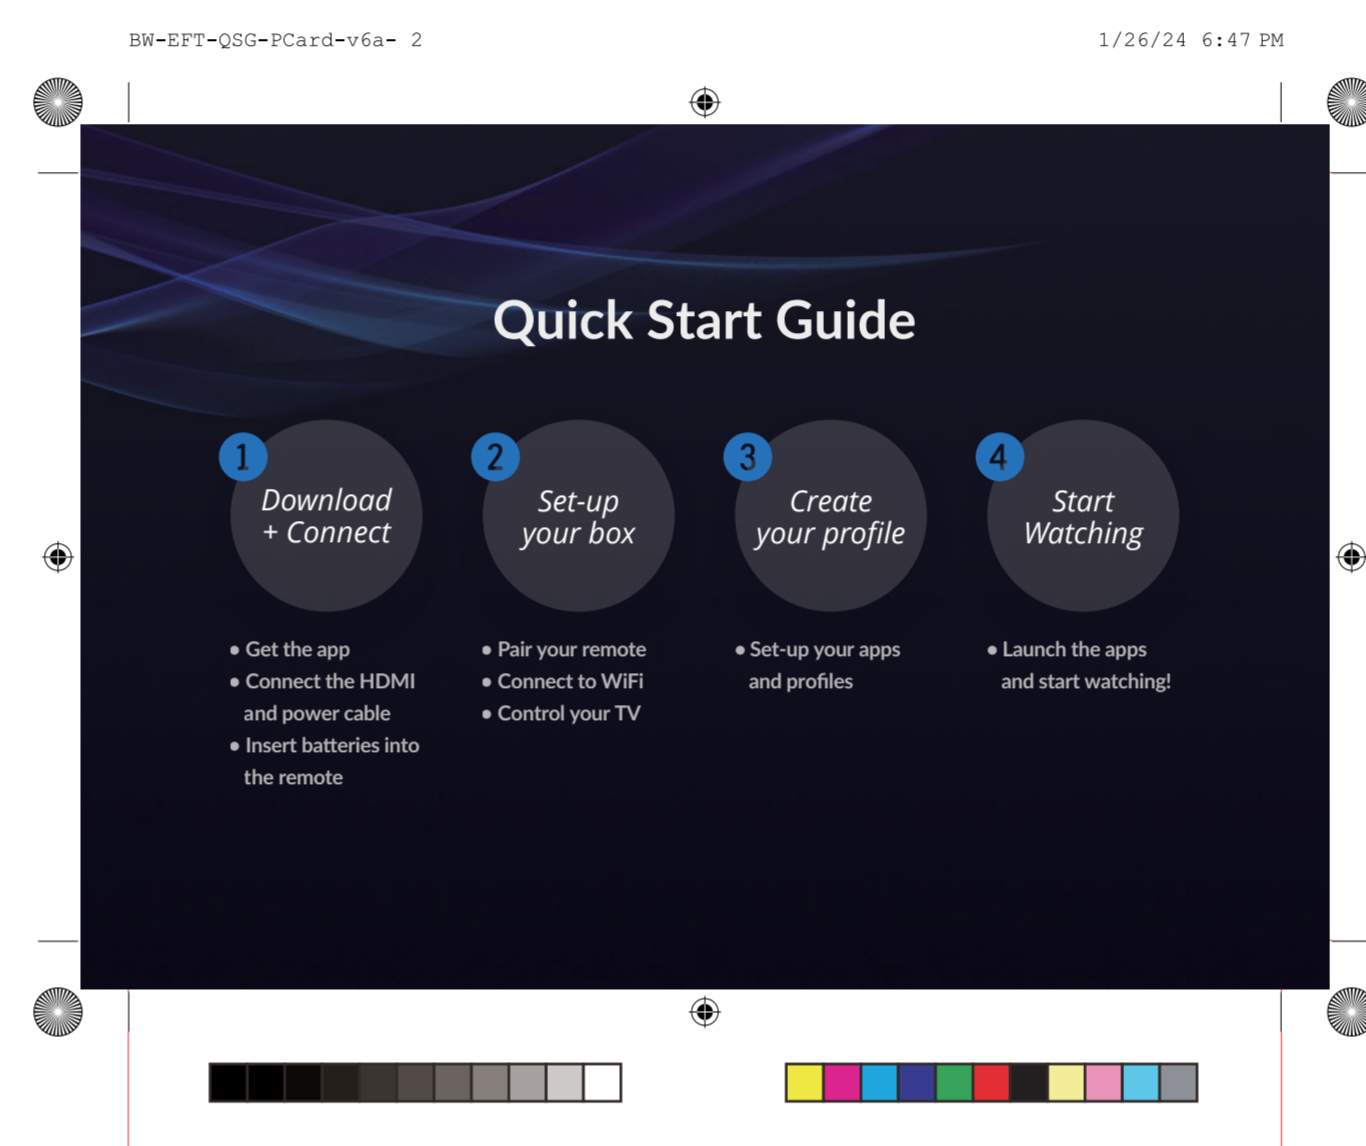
BW-EFT-QSG-PCard-v6a- 2

1/26/24 6:47 PM

Quick Start Guide

1
Download + Connect

• Get the app
• Connect the HDMI and power cable
• Insert batteries into the remote

2
Set-up your box

• Pair your remote
• Connect to WiFi
• Control your TV

3
Create your profile

• Set-up your apps and profiles

4
Start Watching

• Launch the apps and start watching!